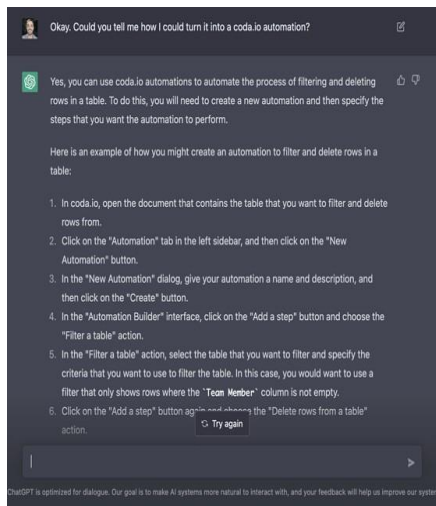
Okay. Could you tell me how I could turn it into a coda.io automation?

Yes, you can use coda.io automations to automate the process of filtering and deleting rows in a table. To do this, you will need to create a new automation and then specify the steps that you want the automation to perform.

Here is an example of how you might create an automation to filter and delete rows in a table:

1. In coda.io, open the document that contains the table that you want to filter and delete rows from.
2. Click on the "Automation" tab in the left sidebar, and then click on the "New Automation" button.
3. In the "New Automation" dialog, give your automation a name and description, and then click on the "Create" button.
4. In the "Automation Builder" interface, click on the "Add a step" button and choose the "Filter a table" action.
5. In the "Filter a table" action, select the table that you want to filter and specify the criteria that you want to use to filter the table. In this case, you would want to use a filter that only shows rows where the `Team Member` column is not empty.
6. Click on the "Add a step" button again and choose the "Delete rows from a table" action.

Try again

ChatGPT is optimized for dialogue. Our goal is to make AI systems more natural to interact with, and your feedback will help us improve our syster